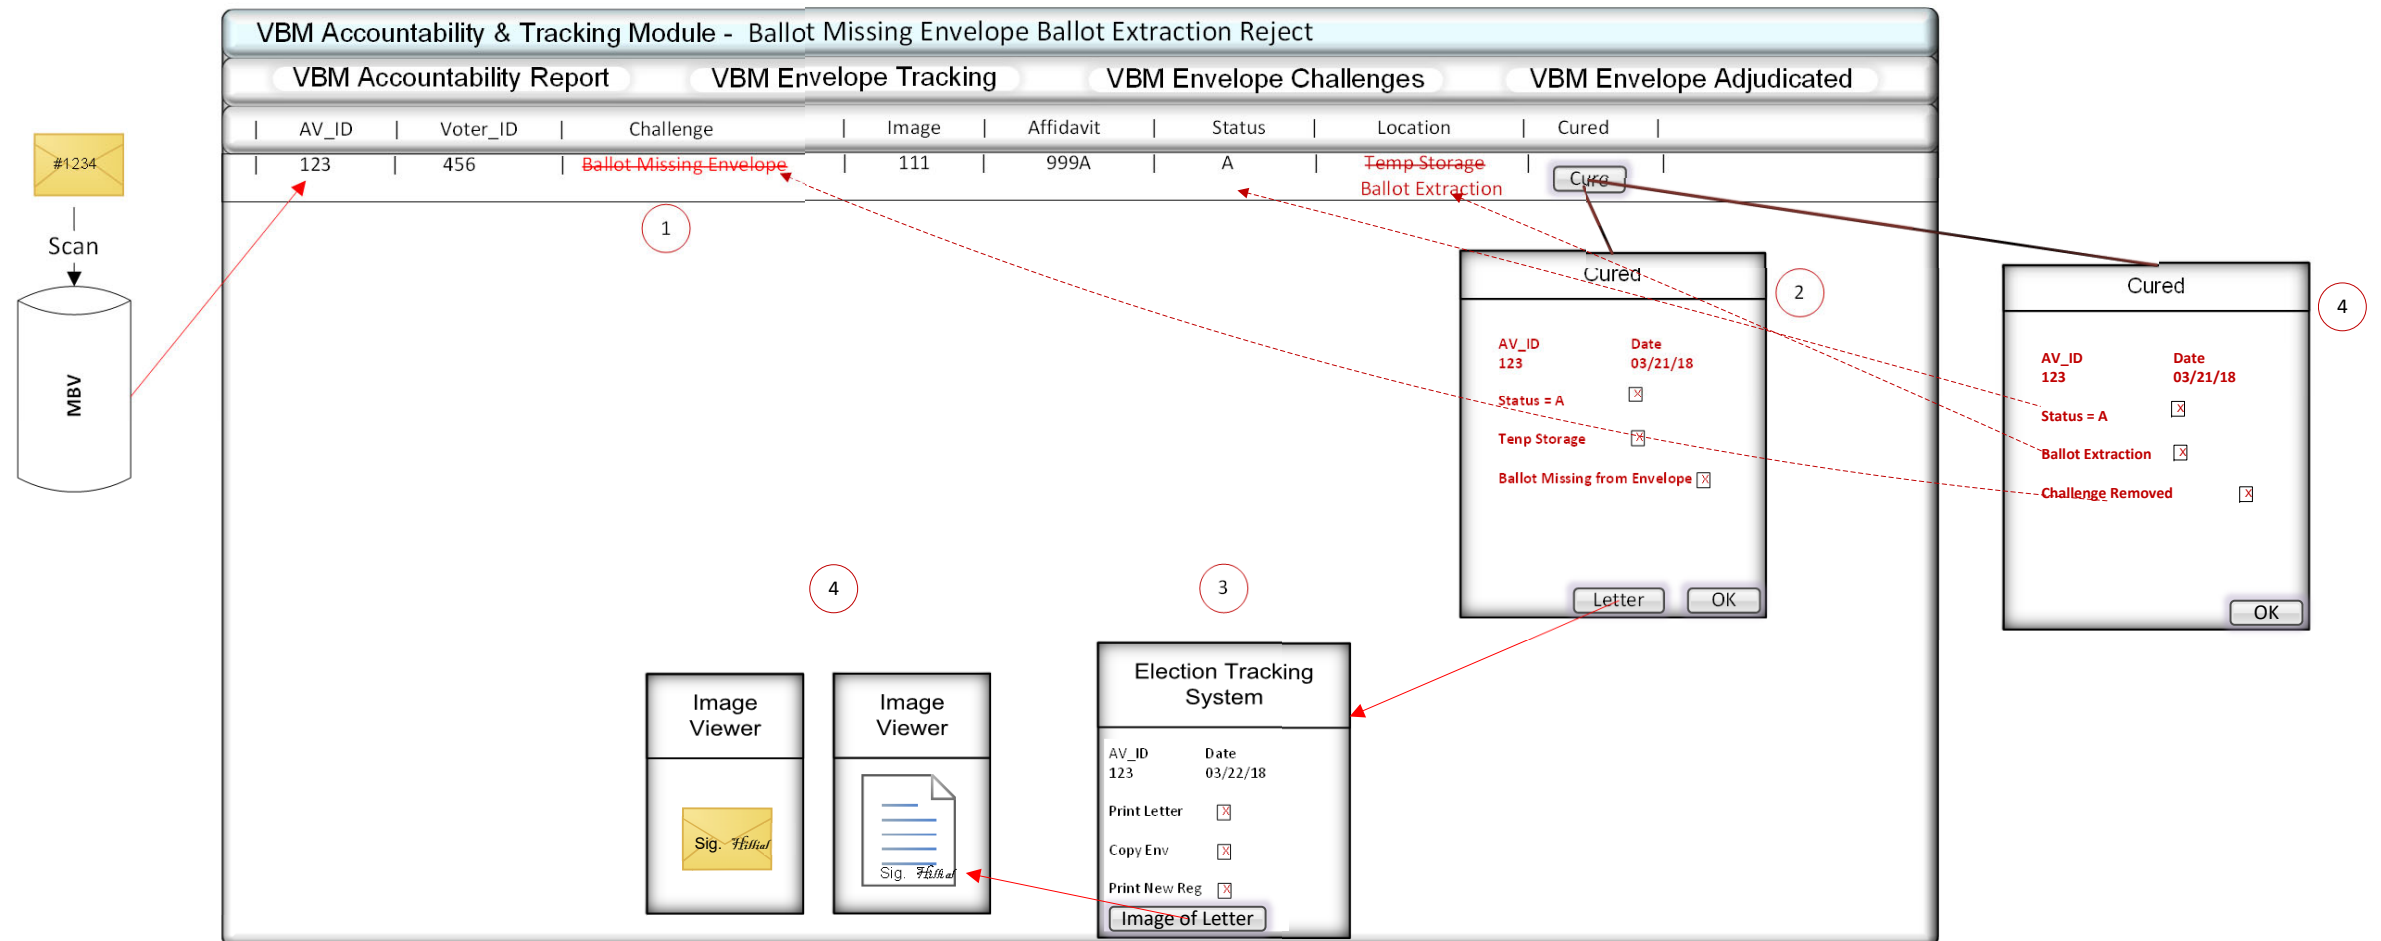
VBM Accountability & Tracking Module - Ballot Missing Envelope Ballot Extraction Reject

VBM Accountability Report
VBM Envelope Tracking
VBM Envelope Challenges
VBM Envelope Adjudicated

| AV_ID | Voter_ID | Challenge | Image | Affidavit | Status | Location | Cured |
|---|---|---|---|---|---|---|---|
| 123 | 456 | ~~Ballot Missing Envelope~~ | 111 | 999A | A | ~~Temp Storage~~ Ballot Extraction | Cure |

#1234

Scan

MBV

1

Cured

2

AV_ID
123

Date
03/21/18

Status = A

Temp Storage

Ballot Missing from Envelope

Letter

OK

Cured

4

AV_ID
123

Date
03/21/18

Status = A

Ballot Extraction

Challenge Removed

OK

4

3

Image Viewer

Sig. Hilliad

Image Viewer

Sig. Hilliad

Election Tracking System

AV_ID
123

Date
03/22/18

Print Letter

Copy Env

Print New Reg

Image of Letter